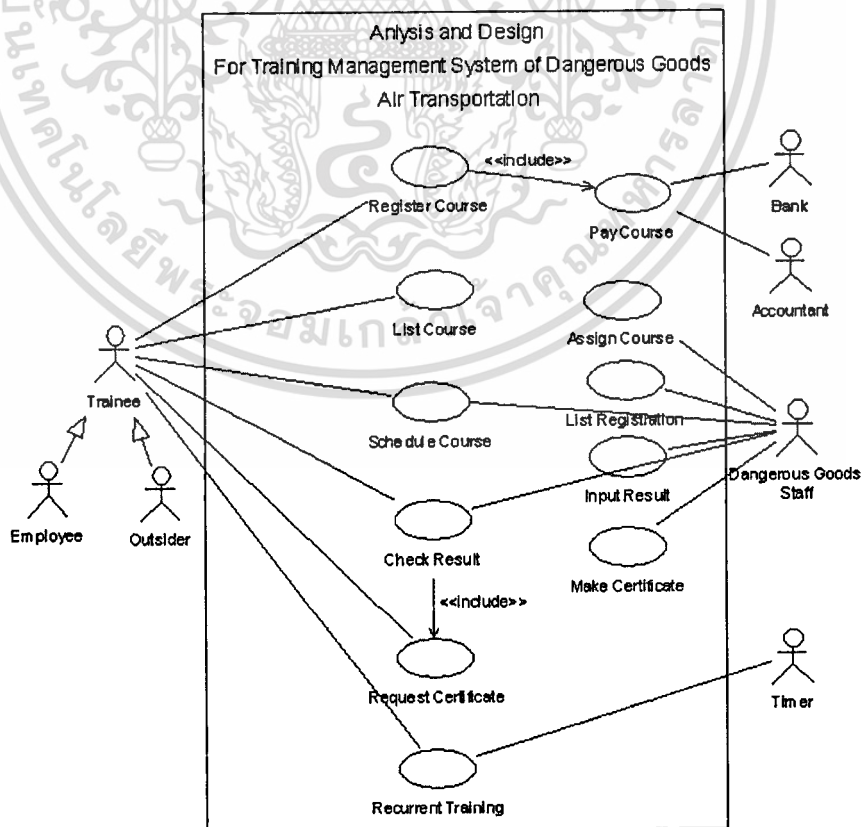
Anlysis and Design
For Training Management System of Dangerous Goods
Air Transportation

<<include>>
Register Course
PayCourse
Bank
Accountant
List Course
Assign Course
Trainee
List Registration
Schedule Course
Dangerous Goods Staff
Input Result
Employee
Outsider
Check Result
Make Certificate
<<include>>
Request Certificate
Timer
Recurrent Training